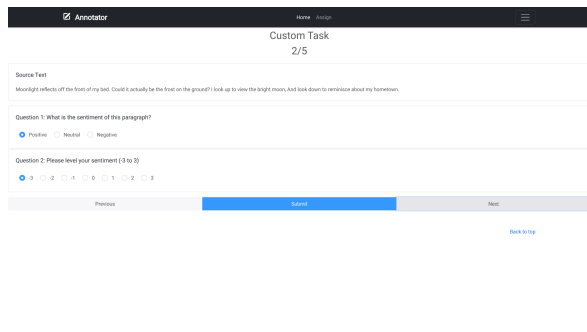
Annotator

Home Assign

Custom Task

2/5

Source Text

Moonlight reflects off the front of my bed. Could it actually be the frost on the ground? I look up to view the bright moon, And look down to reminisce about my hometown.

Question 1: What is the sentiment of this paragraph?

Positive Neutral Negative

Question 2: Please level your sentiment (-3 to 3)

-3 -2 -1 0 1 2 3

Previous

Submit

Next

Back to top